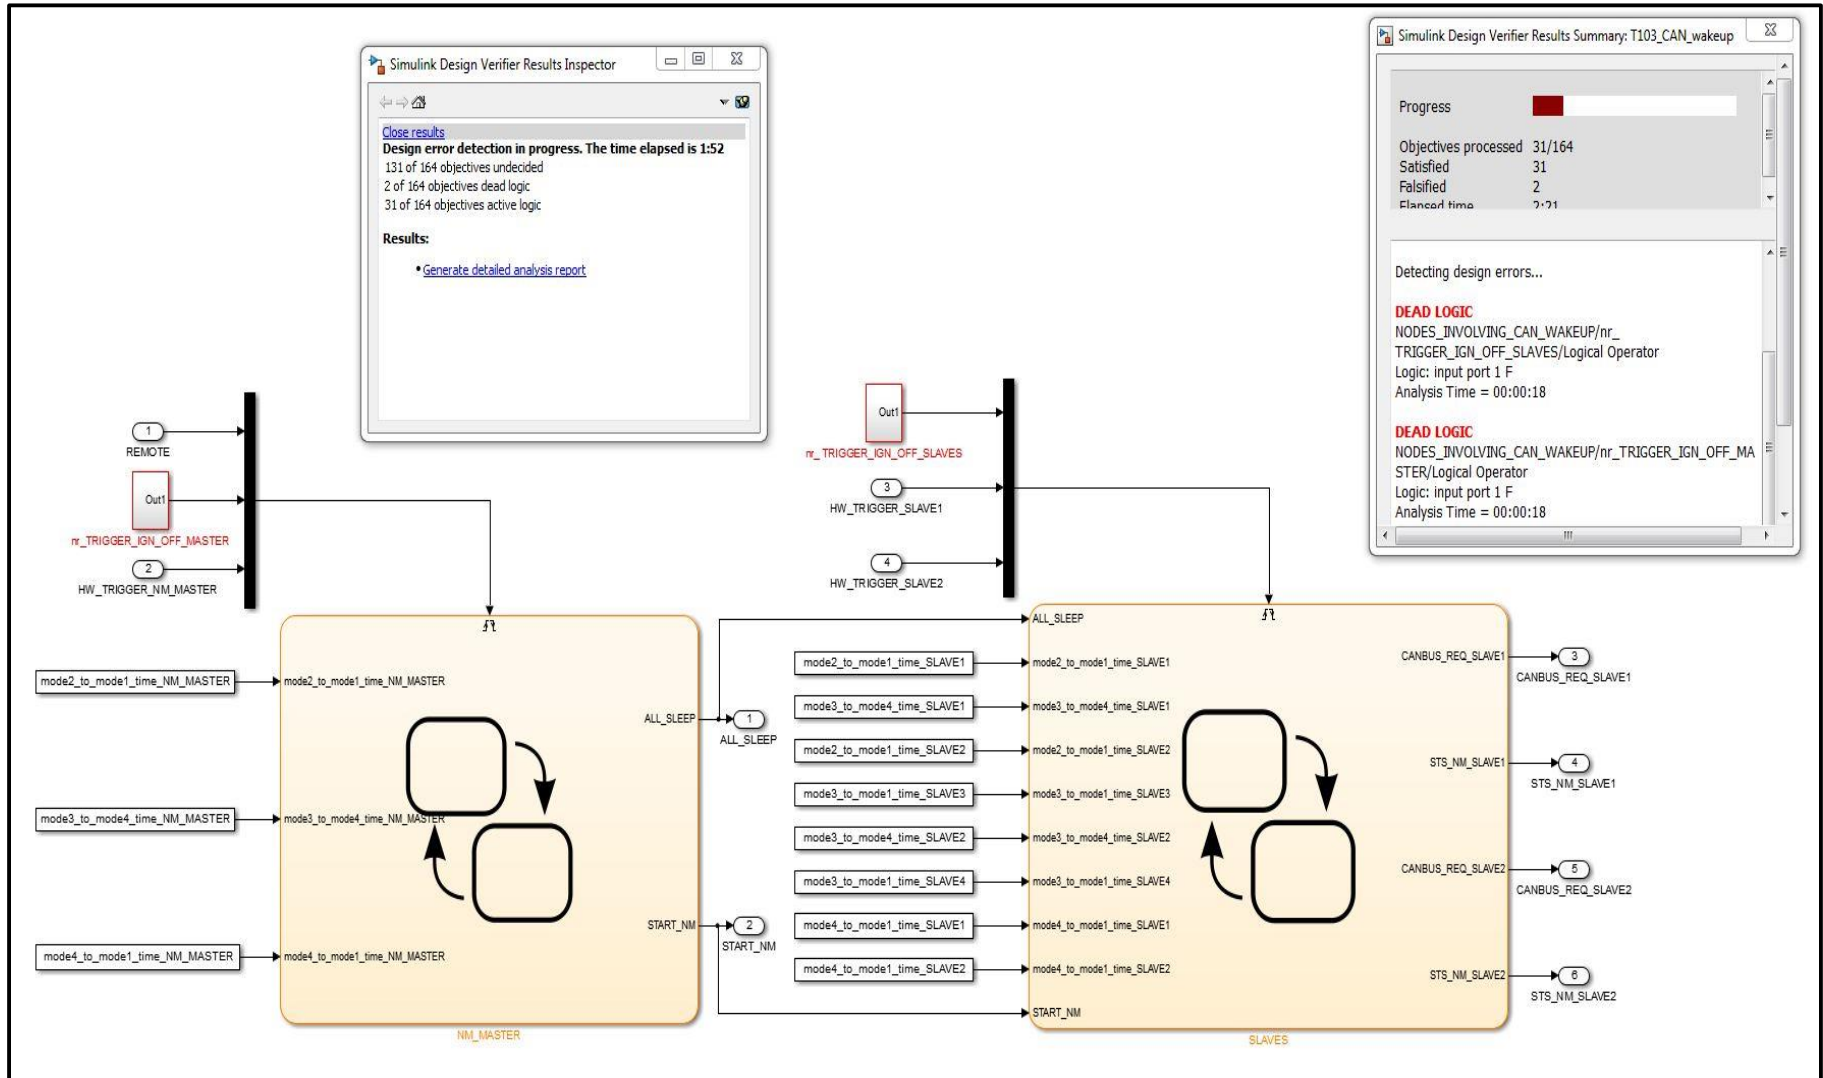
Simulink Design Verifier Results Inspector

Close results
Design error detection in progress. The time elapsed is 1:52
131 of 164 objectives undecided
2 of 164 objectives dead logic
31 of 164 objectives active logic

Results:

• Generate detailed analysis report

Simulink Design Verifier Results Summary: T103_CAN_wakeup

Progress

Objectives processed 31/164
Satisfied 31
Falsified 2
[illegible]

Detecting design errors...

DEAD LOGIC
NODES_INVOLVING_CAN_WAKEUP/nr_TRIGGER_IGN_OFF_SLAVES/Logical Operator
Logic: input port 1 F
Analysis Time = 00:00:18

DEAD LOGIC
NODES_INVOLVING_CAN_WAKEUP/nr_TRIGGER_IGN_OFF_MASTER/Logical Operator
Logic: input port 1 F
Analysis Time = 00:00:18

1
REMOTE
Out1
nr_TRIGGER_IGN_OFF_MASTER
2
HW_TRIGGER_NM_MASTER

Out1
nr_TRIGGER_IGN_OFF_SLAVES
3
HW_TRIGGER_SLAVE1
4
HW_TRIGGER_SLAVE2

mode2_to_mode1_time_NM_MASTER
mode3_to_mode4_time_NM_MASTER
mode4_to_mode1_time_NM_MASTER
mode2_to_mode1_time_NM_MASTER
mode3_to_mode4_time_NM_MASTER
mode4_to_mode1_time_NM_MASTER
ALL_SLEEP
START_NM
NM_MASTER

1
ALL_SLEEP
2
START_NM

mode2_to_mode1_time_SLAVE1
mode3_to_mode4_time_SLAVE1
mode2_to_mode1_time_SLAVE2
mode3_to_mode1_time_SLAVE3
mode3_to_mode4_time_SLAVE2
mode3_to_mode1_time_SLAVE4
mode4_to_mode1_time_SLAVE1
mode4_to_mode1_time_SLAVE2

ALL_SLEEP
mode2_to_mode1_time_SLAVE1
mode3_to_mode4_time_SLAVE1
mode2_to_mode1_time_SLAVE2
mode3_to_mode1_time_SLAVE3
mode3_to_mode4_time_SLAVE2
mode3_to_mode1_time_SLAVE4
mode4_to_mode1_time_SLAVE1
mode4_to_mode1_time_SLAVE2
START_NM
CANBUS_REQ_SLAVE1
STS_NM_SLAVE1
CANBUS_REQ_SLAVE2
STS_NM_SLAVE2
SLAVES

3
CANBUS_REQ_SLAVE1
4
STS_NM_SLAVE1
5
CANBUS_REQ_SLAVE2
6
STS_NM_SLAVE2